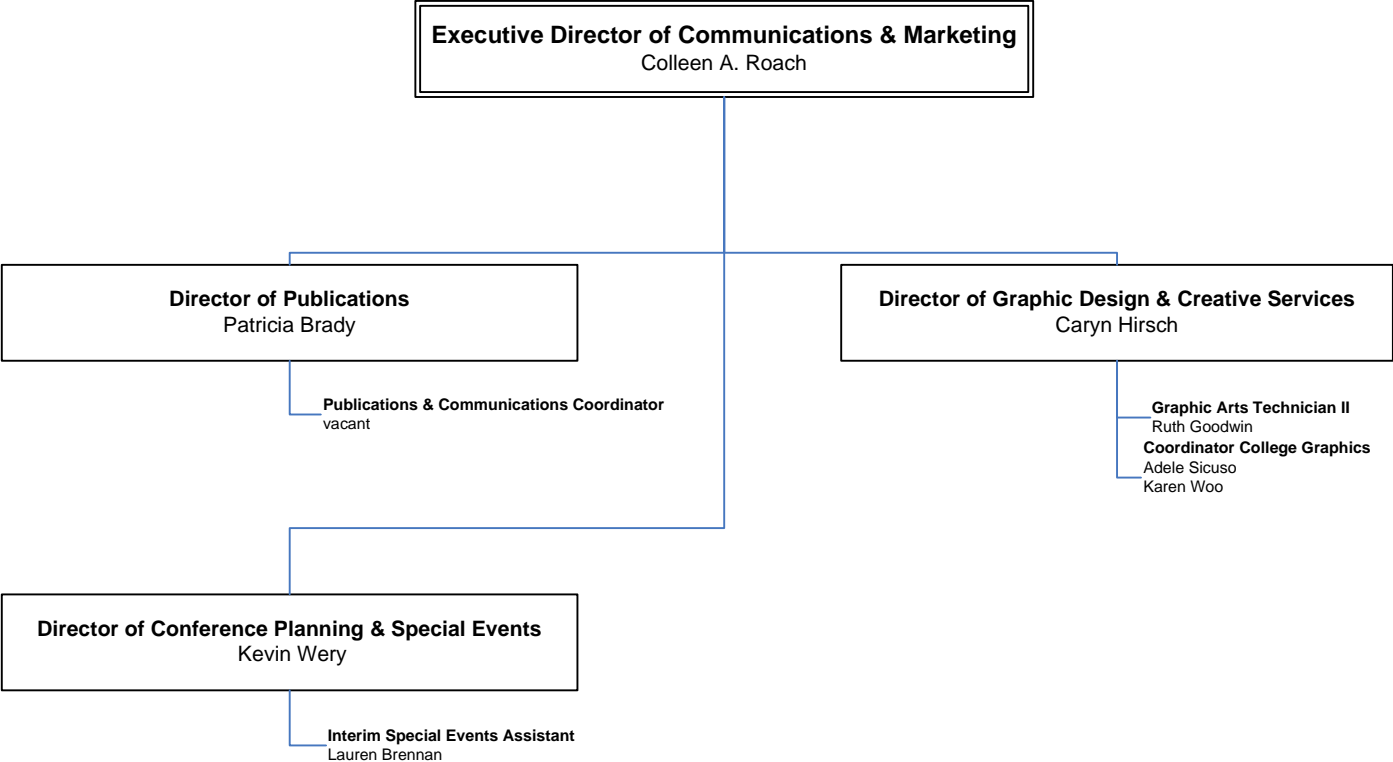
Executive Director of Communications & Marketing
Colleen A. Roach

Director of Publications
Patricia Brady

Publications & Communications Coordinator
vacant

Director of Graphic Design & Creative Services
Caryn Hirsch

Graphic Arts Technician II
Ruth Goodwin

Coordinator College Graphics
Adele Sicuso
Karen Woo

Director of Conference Planning & Special Events
Kevin Wery

Interim Special Events Assistant
Lauren Brennan